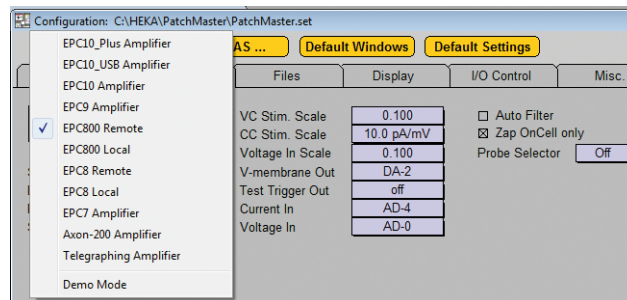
Configuration: C:\HEKA\PatchMaster\PatchMaster.set

EPC10_Plus Amplifier
EPC10_USB Amplifier
EPC10 Amplifier
EPC9 Amplifier
✓ EPC800 Remote
EPC800 Local
EPC8 Remote
EPC8 Local
EPC7 Amplifier
Axon-200 Amplifier
Telegraphing Amplifier
Demo Mode

AS ...
Default Windows
Default Settings

Files
Display
I/O Control
Misc.

| | |
|---|---|
| VC Stim. Scale | 0.100 |
| CC Stim. Scale | 10.0 pA/mV |
| Voltage In Scale | 0.100 |
| V-membrane Out | DA-2 |
| Test Trigger Out | off |
| Current In | AD-4 |
| Voltage In | AD-0 |

☐ Auto Filter
☒ Zap OnCell only
Probe Selector Off